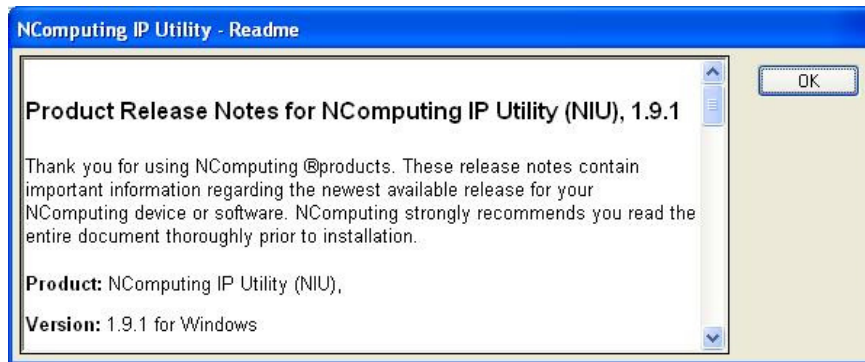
NComputing IP Utility - Readme

OK

Product Release Notes for NComputing IP Utility (NIU), 1.9.1

Thank you for using NComputing ®products. These release notes contain important information regarding the newest available release for your NComputing device or software. NComputing strongly recommends you read the entire document thoroughly prior to installation.

Product: NComputing IP Utility (NIU),

Version: 1.9.1 for Windows